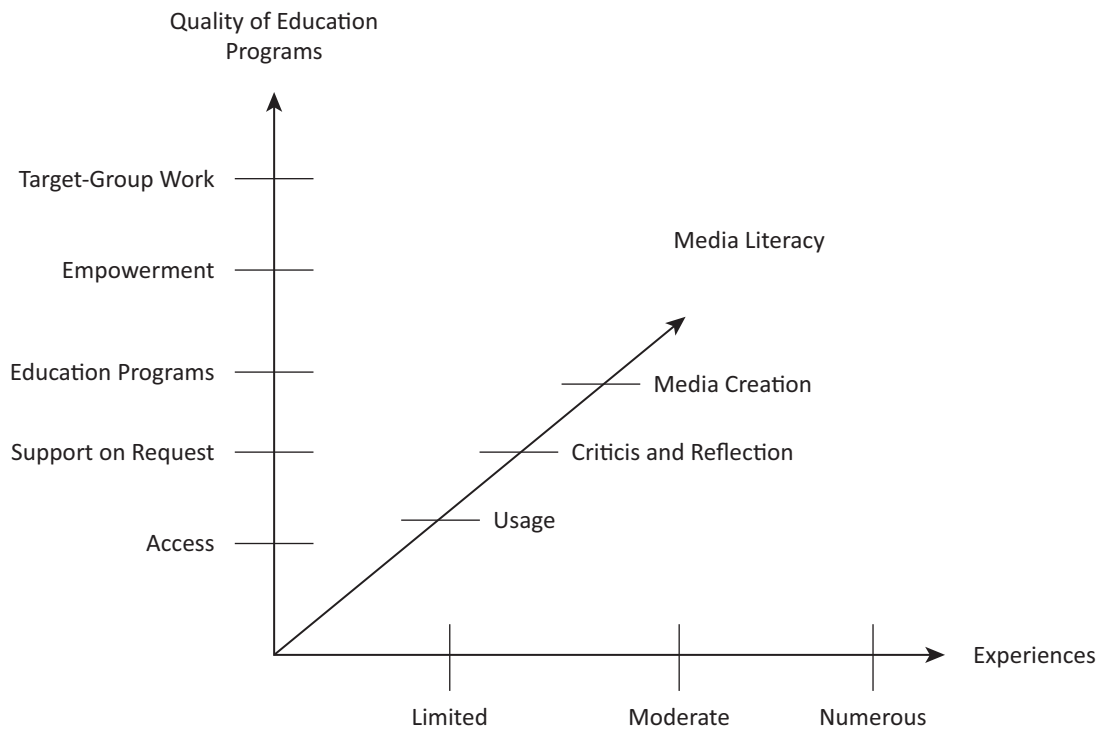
Quality of Education Programs

Target-Group Work

Empowerment

Education Programs

Support on Request

Access

Media Literacy

Media Creation

Criticis and Reflection

Usage

Experiences

Limited

Moderate

Numerous